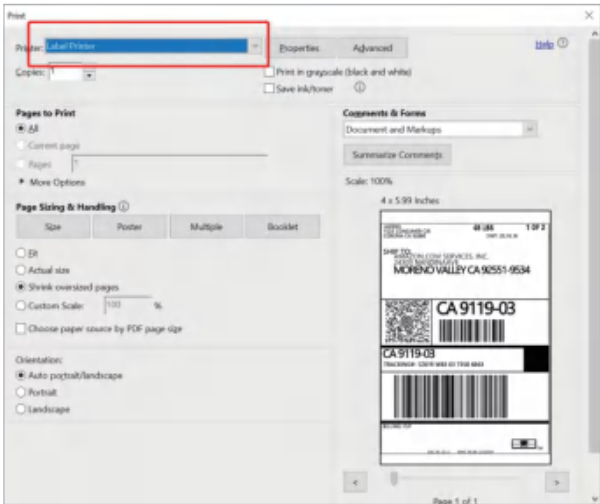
Print

Printer: Label Printer

Properties

Advanced

Help

Copies: 1

Print in grayscale (black and white)

Save ink/toner

Pages to Print

All

Current page

Pages 1

More Options

Comments & Forms

Document and Markups

Summarize Comments

Scale: 100%

4 x 5.99 Inches

Page Sizing & Handling

Size

Poster

Multiple

Booklet

Fit

Actual size

Shrink oversized pages

Custom Scale: 100 %

Choose paper source by PDF page size

Orientation:

Auto portrait/landscape

Portrait

Landscape

SHIP TO:

MORENO VALLEY CA 92551-9534

CA 9119-03

CA 9119-03

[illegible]

Page 1 of 1